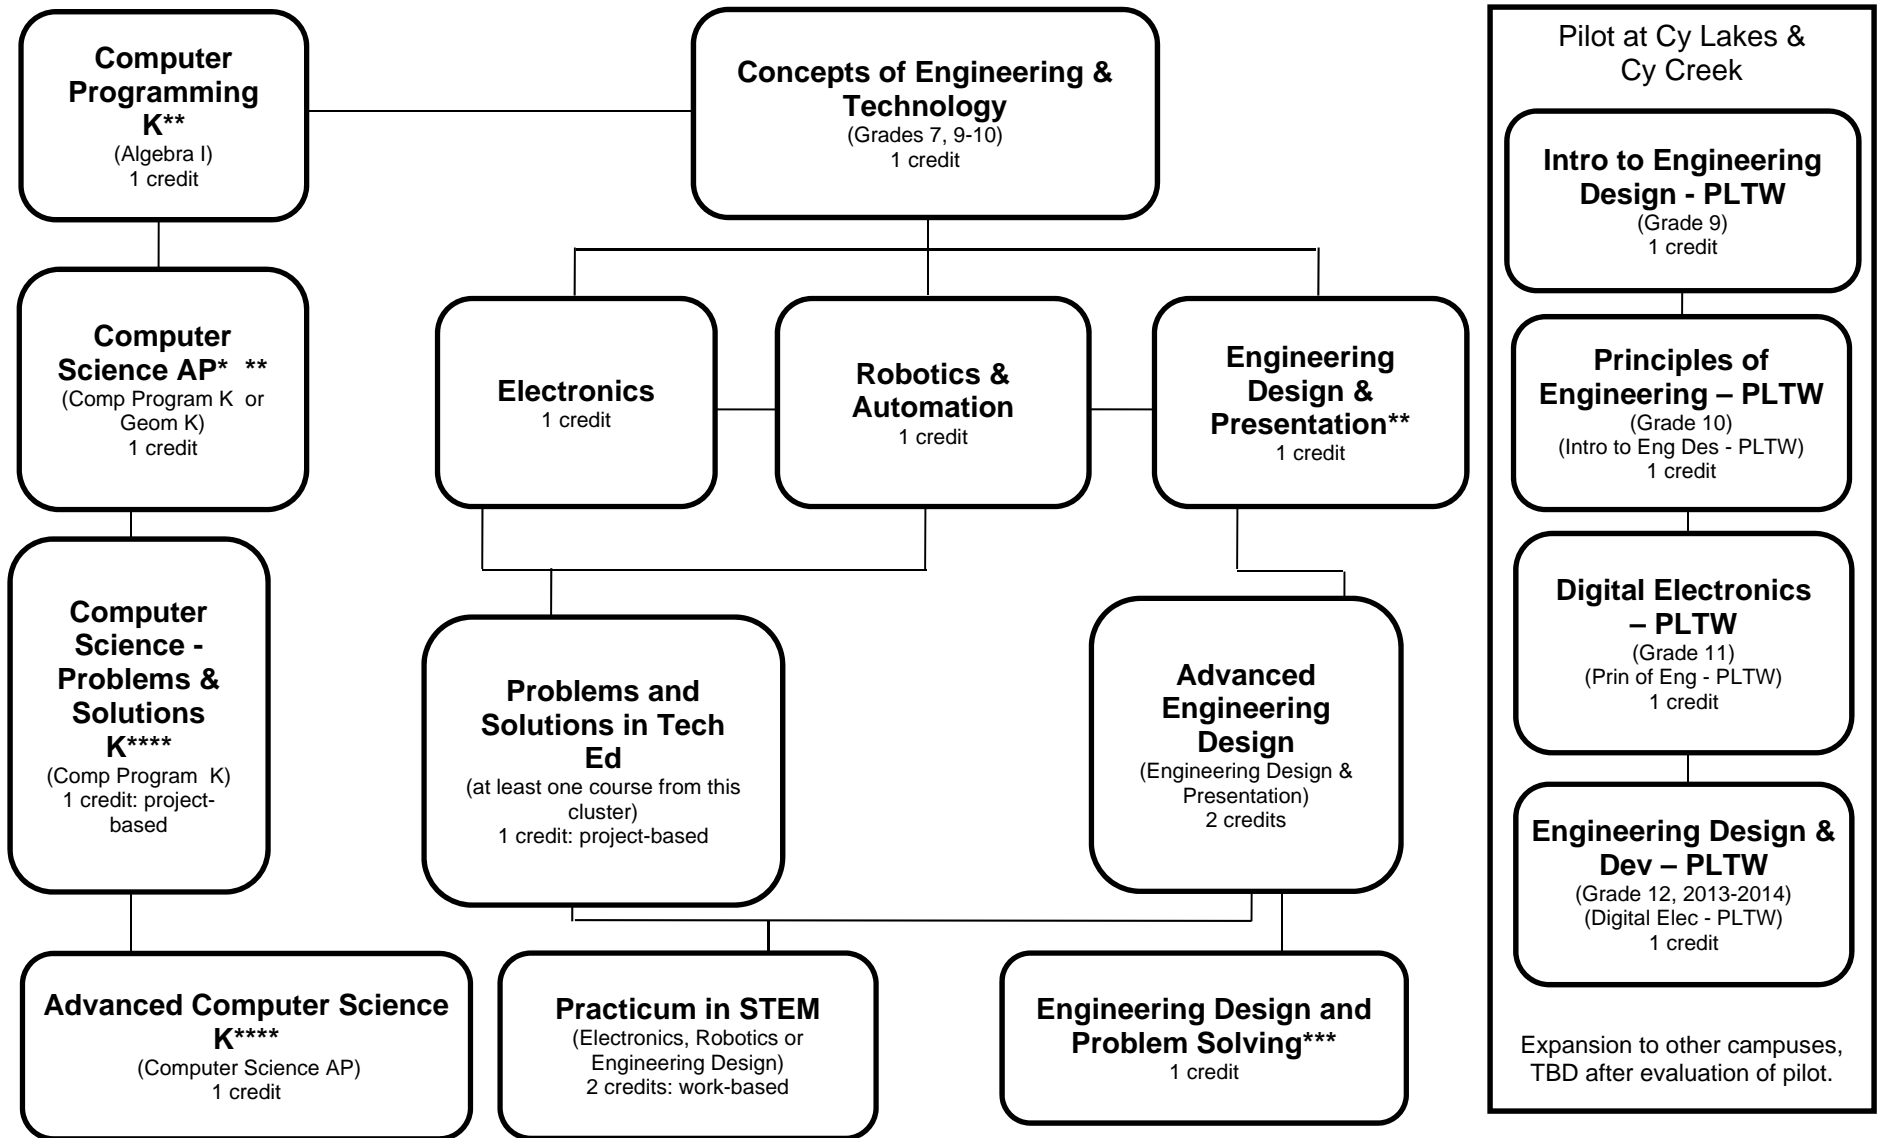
Computer Programming K**
(Algebra I)
1 credit

Concepts of Engineering & Technology
(Grades 7, 9-10)
1 credit

Pilot at Cy Lakes & Cy Creek

Intro to Engineering Design - PLTW
(Grade 9)
1 credit

Computer Science AP* **
(Comp Program K or Geom K)
1 credit

Electronics
1 credit

Robotics & Automation
1 credit

Engineering Design & Presentation**
1 credit

Principles of Engineering – PLTW
(Grade 10)
(Intro to Eng Des - PLTW)
1 credit

Computer Science - Problems & Solutions K****
(Comp Program K)
1 credit: project-based

Problems and Solutions in Tech Ed
(at least one course from this cluster)
1 credit: project-based

Advanced Engineering Design
(Engineering Design & Presentation)
2 credits

Digital Electronics – PLTW
(Grade 11)
(Prin of Eng - PLTW)
1 credit

Engineering Design & Dev – PLTW
(Grade 12, 2013-2014)
(Digital Elec - PLTW)
1 credit

Advanced Computer Science K****
(Computer Science AP)
1 credit

Practicum in STEM
(Electronics, Robotics or Engineering Design)
2 credits: work-based

Engineering Design and Problem Solving***
1 credit

Expansion to other campuses, TBD after evaluation of pilot.